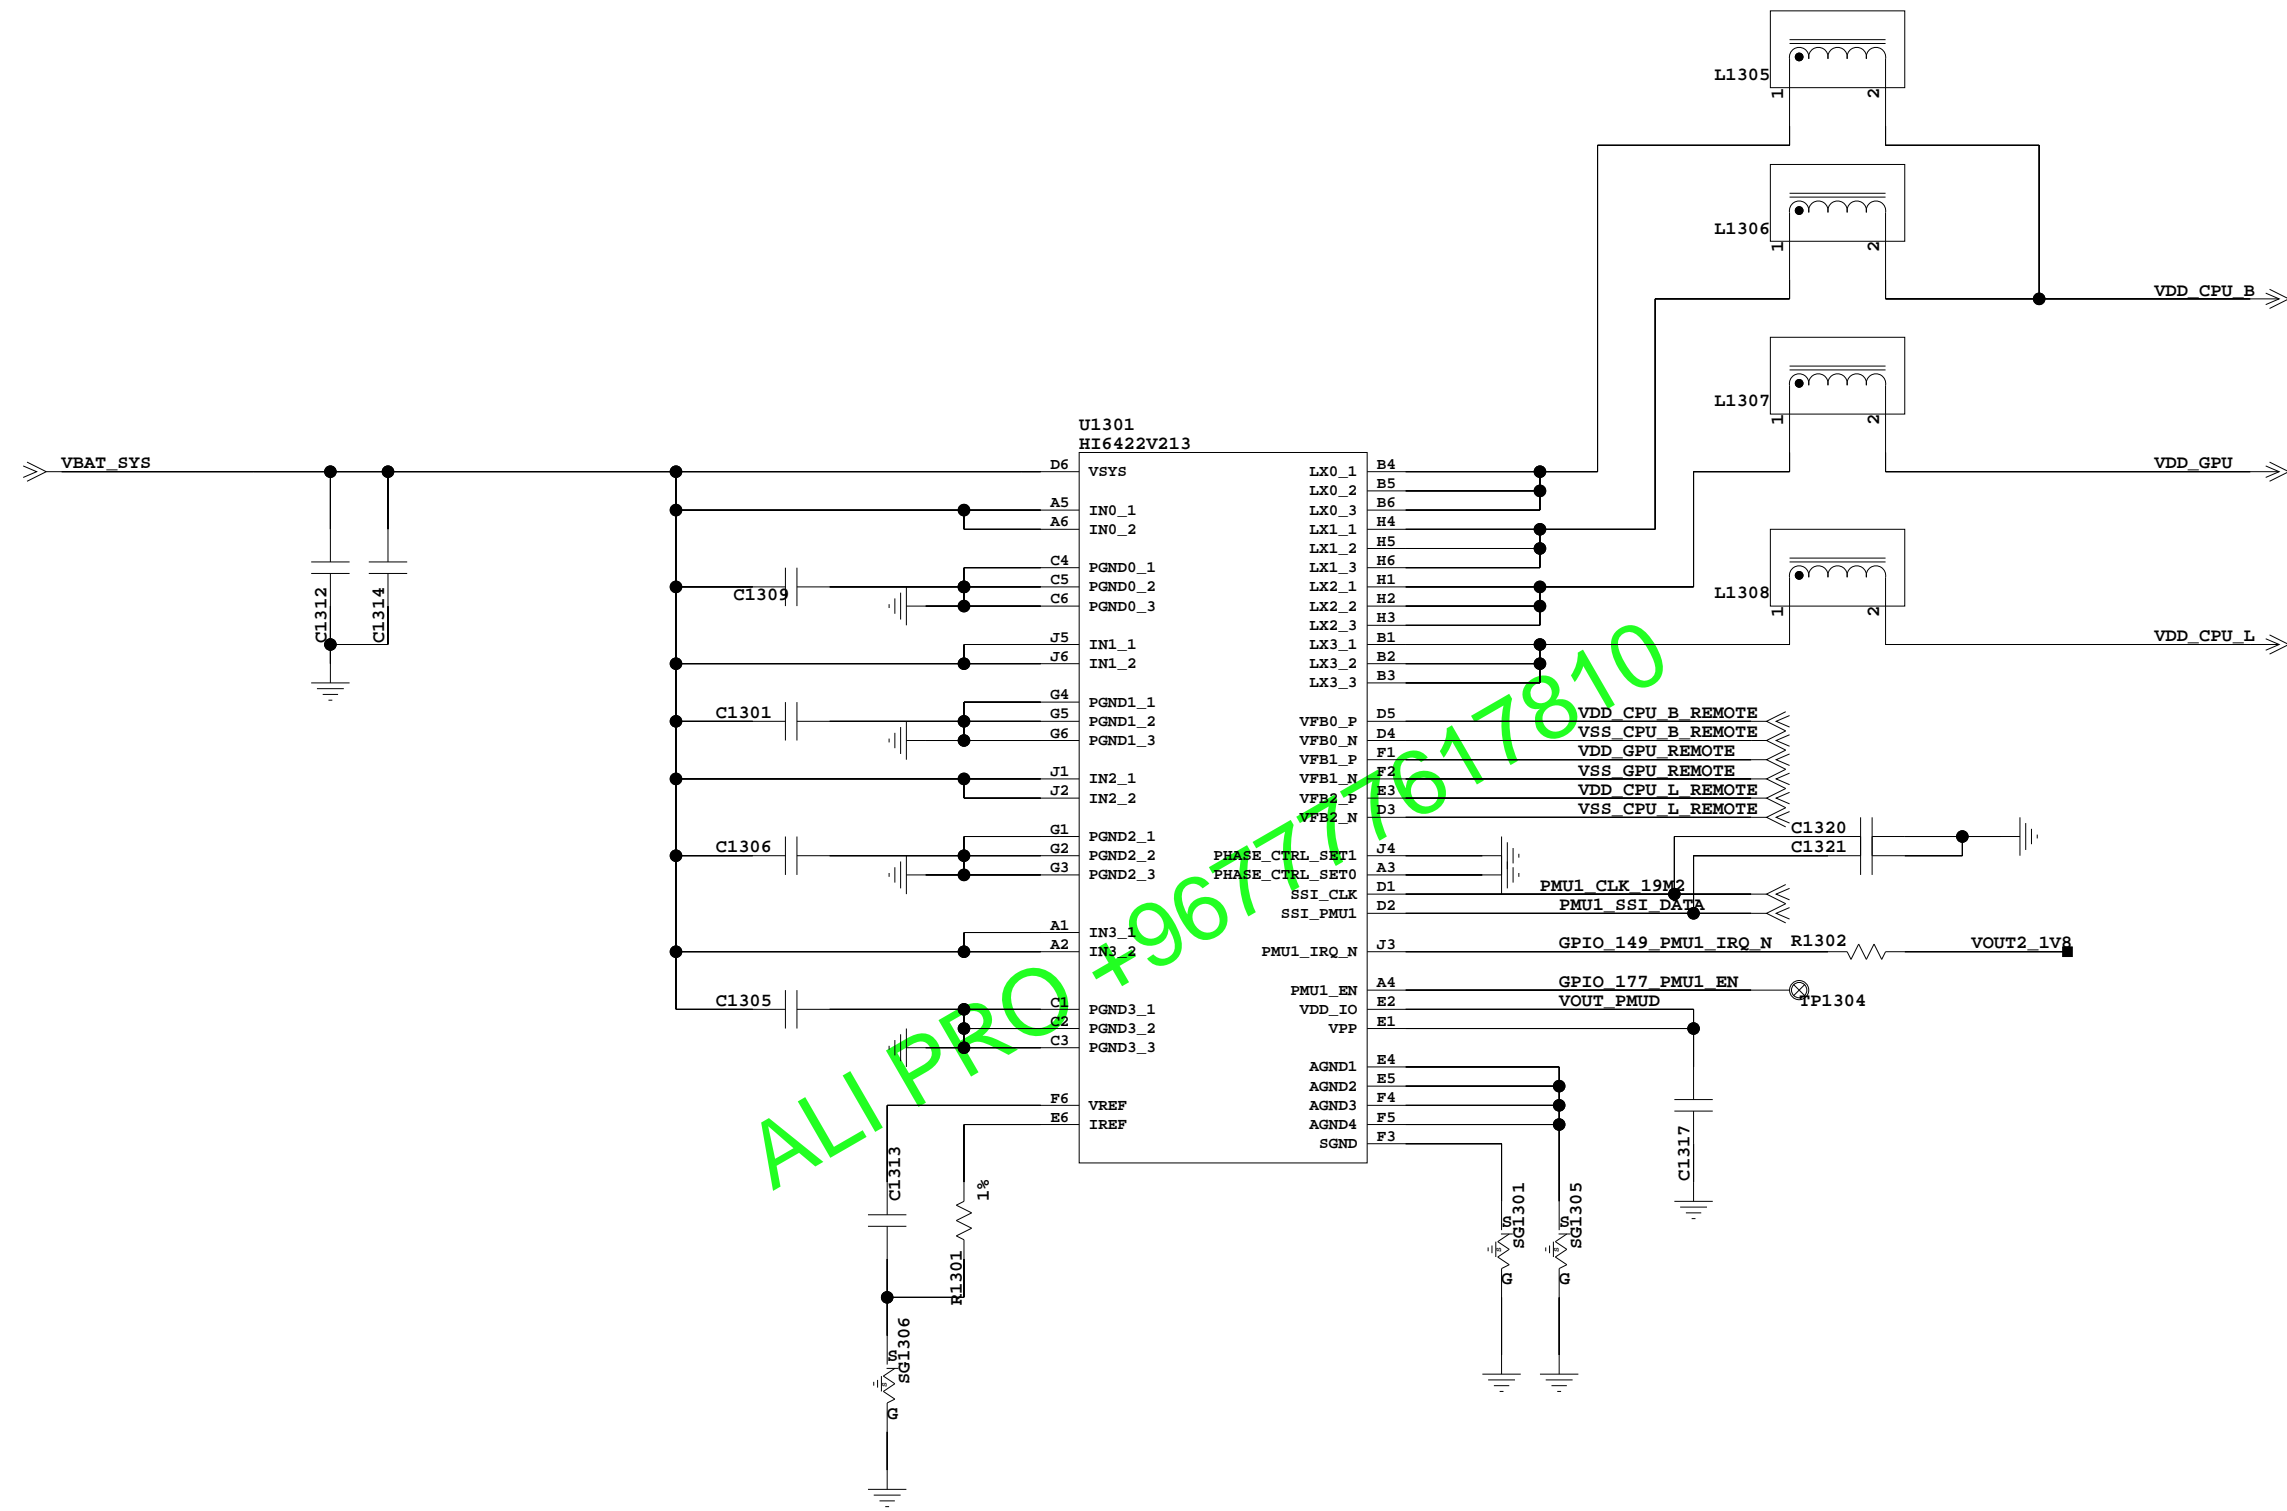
L1305
1 2
L1306
1 2
VDD_CPU_B
L1307
1 2
U1301
HI6422V213
VBAT_SYS
D6 VSYS
LX0_1 B4
LX0_2 B5
LX0_3 B6
LX1_1 H4
LX1_2 H5
LX1_3 H6
LX2_1 H1
LX2_2 H2
LX2_3 H3
LX3_1 B1
LX3_2 B2
LX3_3 B3
VDD_GPU
L1308
1 2
VDD_CPU_L
A5 IN0_1
A6 IN0_2
C4 PGND0_1
C5 PGND0_2
C6 PGND0_3
C1309
C1312
C1314
J5 IN1_1
J6 IN1_2
G4 PGND1_1
G5 PGND1_2
G6 PGND1_3
C1301
J1 IN2_1
J2 IN2_2
G1 PGND2_1
G2 PGND2_2
G3 PGND2_3
C1306
A1 IN3_1
A2 IN3_2
C1 PGND3_1
C2 PGND3_2
C3 PGND3_3
C1305
F6 VREF
E6 IREF
C1313
1%
R1301
S
SG1306
G
VFB0_P D5 VDD_CPU_B_REMOTE
VFB0_N D4 VSS_CPU_B_REMOTE
VFB1_P F1 VDD_GPU_REMOTE
VFB1_N F2 VSS_GPU_REMOTE
VFB2_P E3 VDD_CPU_L_REMOTE
VFB2_N D3 VSS_CPU_L_REMOTE
C1320
C1321
PHASE_CTRL_SET1 J4
PHASE_CTRL_SET0 A3
SSI_CLK D1 PMU1_CLK_19M2
SSI_PMU1 D2 PMU1_SSI_DATA
PMU1_IRQ_N J3 GPIO_149_PMU1_IRQ_N R1302 VOUT2_1V8
PMU1_EN A4 GPIO_177_PMU1_EN
VDD_IO E2 VOUT_PMUD
TP1304
VPP E1
AGND1 E4
AGND2 E5
AGND3 F4
AGND4 F5
SGND F3
C1317
S
SG1301
G
S
SG1305
G
ALI PRO +9677761781​0